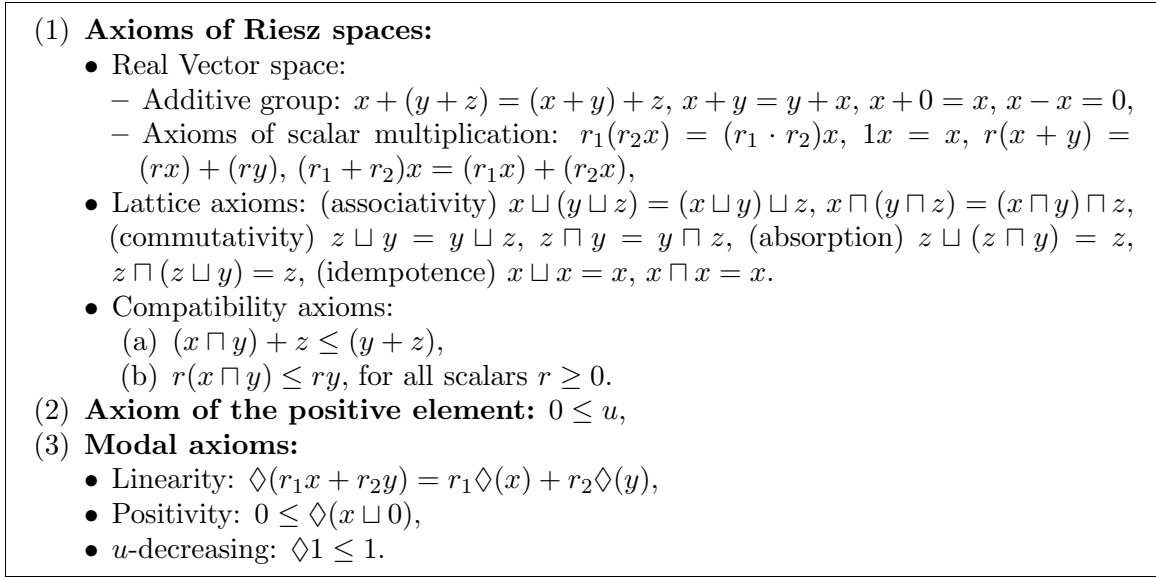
(1) **Axioms of Riesz spaces:**

• Real Vector space:

– Additive group: $x + (y + z) = (x + y) + z$, $x + y = y + x$, $x + 0 = x$, $x - x = 0$,

– Axioms of scalar multiplication: $r_1(r_2x) = (r_1 \cdot r_2)x$, $1x = x$, $r(x + y) = (rx) + (ry)$, $(r_1 + r_2)x = (r_1x) + (r_2x)$,

• Lattice axioms: (associativity) $x \sqcup (y \sqcup z) = (x \sqcup y) \sqcup z$, $x \sqcap (y \sqcap z) = (x \sqcap y) \sqcap z$, (commutativity) $z \sqcup y = y \sqcup z$, $z \sqcap y = y \sqcap z$, (absorption) $z \sqcup (z \sqcap y) = z$, $z \sqcap (z \sqcup y) = z$, (idempotence) $x \sqcup x = x$, $x \sqcap x = x$.

• Compatibility axioms:

(a) $(x \sqcap y) + z \leq (y + z)$,

(b) $r(x \sqcap y) \leq ry$, for all scalars $r \geq 0$.

(2) **Axiom of the positive element:** $0 \leq u$,

(3) **Modal axioms:**

• Linearity: $\Diamond(r_1x + r_2y) = r_1\Diamond(x) + r_2\Diamond(y)$,

• Positivity: $0 \leq \Diamond(x \sqcup 0)$,

• $u$-decreasing: $\Diamond 1 \leq 1$.